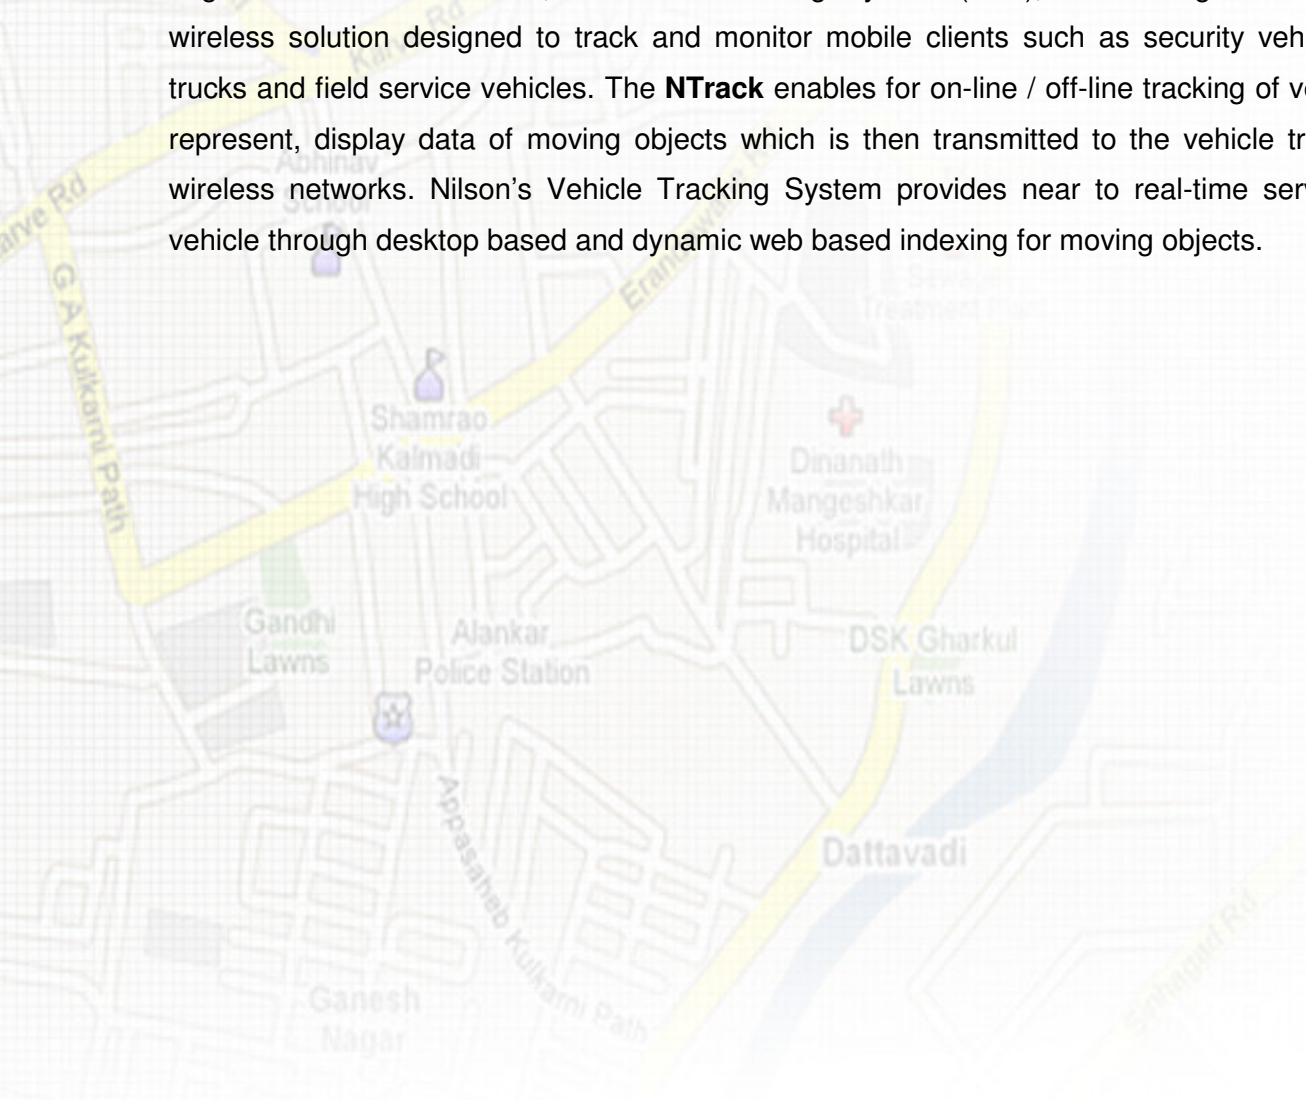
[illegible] wireless solution designed to track and monitor mobile clients such as security veh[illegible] trucks and field service vehicles. The **NTrack** enables for on-line / off-line tracking of v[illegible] represent, display data of moving objects which is then transmitted to the vehicle tr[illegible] wireless networks. Nilson's Vehicle Tracking System provides near to real-time ser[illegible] vehicle through desktop based and dynamic web based indexing for moving objects.

Karve Rd
Abhinav School
Erandwane
G A Kulkarni Path
Shamrao Kalmadi High School
Dinanath Mangeshkar Hospital
Sewage Treatment Plant
Gandhi Lawns
Alankar Police Station
DSK Gharkul Lawns
Appasaheb Kulkarni Path
Dattavadi
Ganesh Nagar
Sinhagad Rd